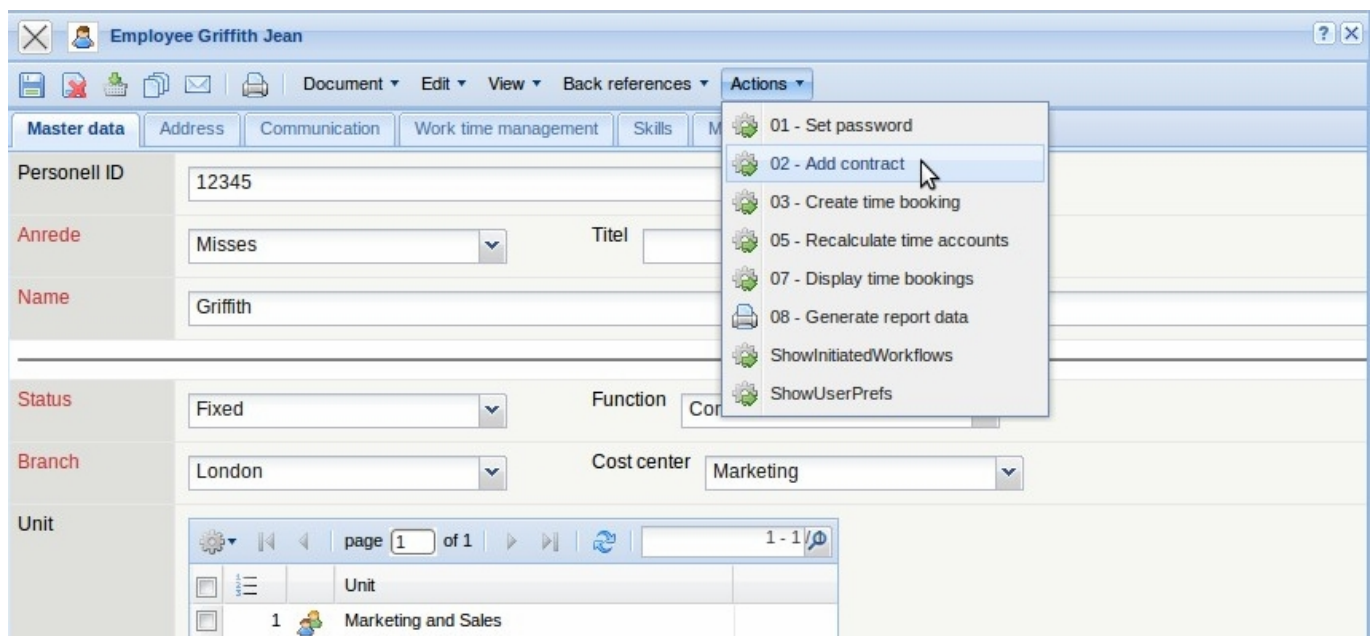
Employee Griffith Jean

Document ▾ Edit ▾ View ▾ Back references ▾ Actions ▾

Master data | Address | Communication | Work time management | Skills | M

01 - Set password
02 - Add contract
03 - Create time booking
05 - Recalculate time accounts
07 - Display time bookings
08 - Generate report data
ShowInitiatedWorkflows
ShowUserPrefs

Personell ID 12345

Anrede Misses

Titel

Name Griffith

Status Fixed

Function Co

Branch London

Cost center Marketing

Unit

page 1 of 1

1 - 1

| | | Unit |
|---|---|---|
| | 1 | Marketing and Sales |